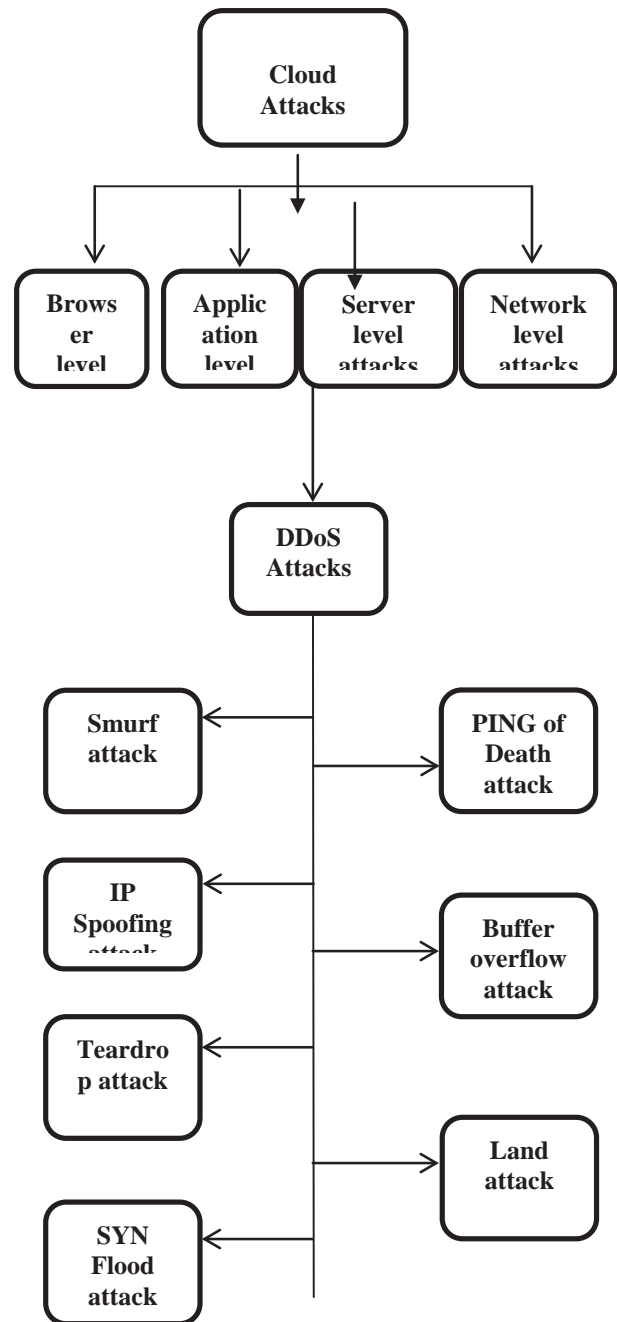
Cloud Attacks

Browser level

Application level

Server level attacks

Network level attacks

DDoS Attacks

Smurf attack

PING of Death attack

IP Spoofing attack

Buffer overflow attack

Teardrop attack

Land attack

SYN Flood attack